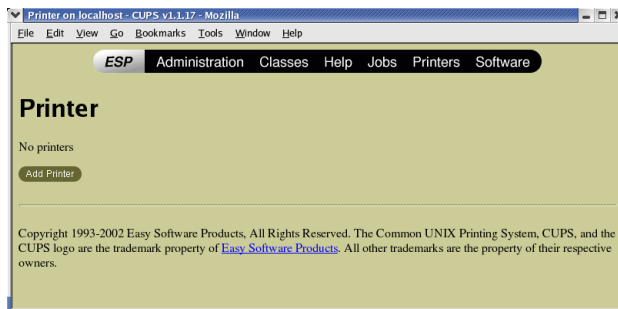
Printer on localhost - CUPS v1.1.17 - Mozilla

File Edit View Go Bookmarks Tools Window Help

ESP Administration Classes Help Jobs Printers Software

Printer

No printers

Add Printer

Copyright 1993-2002 Easy Software Products, All Rights Reserved. The Common UNIX Printing System, CUPS, and the CUPS logo are the trademark property of Easy Software Products. All other trademarks are the property of their respective owners.